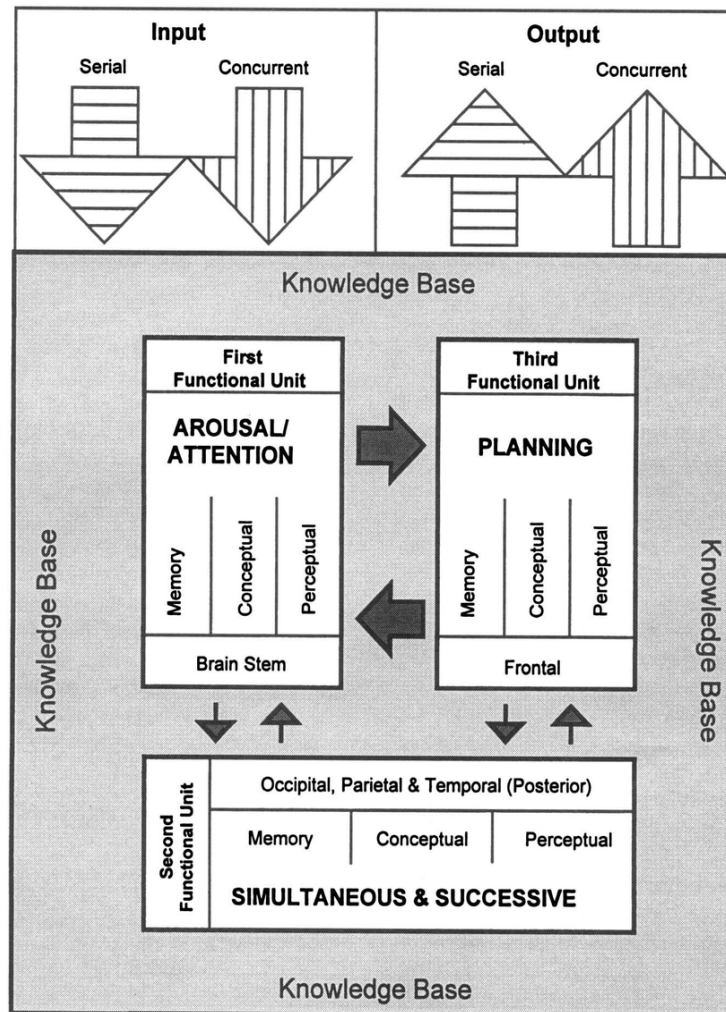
Input

Serial

Concurrent

Output

Serial

Concurrent

Knowledge Base

First Functional Unit

AROUSAL/ ATTENTION

Memory

Conceptual

Perceptual

Brain Stem

Third Functional Unit

PLANNING

Memory

Conceptual

Perceptual

Frontal

Knowledge Base

Knowledge Base

Second Functional Unit

Occipital, Parietal & Temporal (Posterior)

Memory

Conceptual

Perceptual

SIMULTANEOUS & SUCCESSIVE

Knowledge Base